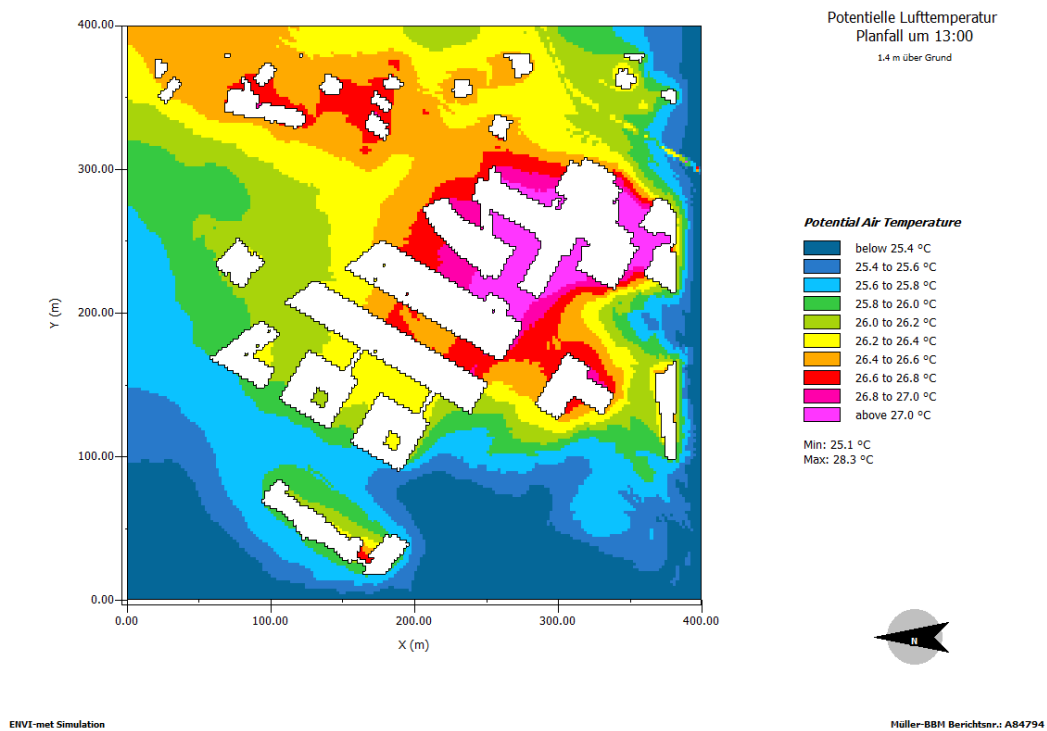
Potentielle Lufttemperatur
Planfall um 13:00
1.4 m über Grund

400.00
300.00
200.00
100.00
0.00
Y (m)

0.00
100.00
200.00
300.00
400.00
X (m)

Potential Air Temperature
below 25.4 °C
25.4 to 25.6 °C
25.6 to 25.8 °C
25.8 to 26.0 °C
26.0 to 26.2 °C
26.2 to 26.4 °C
26.4 to 26.6 °C
26.6 to 26.8 °C
26.8 to 27.0 °C
above 27.0 °C

Min: 25.1 °C
Max: 28.3 °C

N

ENVI-met Simulation

Müller-BBM Berichtsnr.: A84794